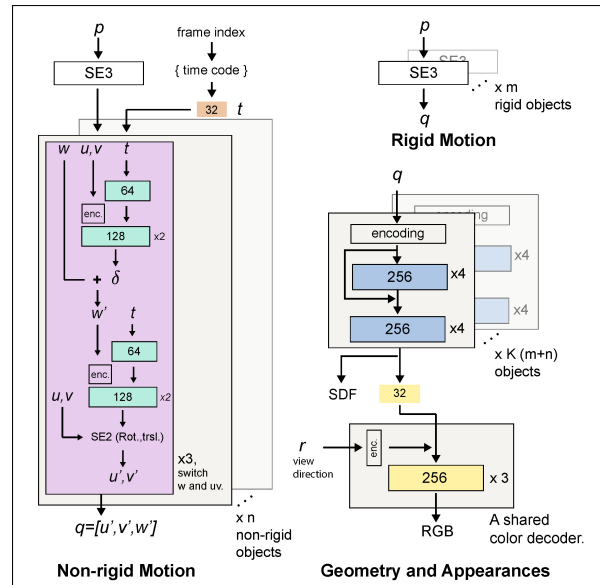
$p$

frame index

{ time code }

SE3

32 $t$

$w$ $u,v$ $t$

64

enc.

128 x2

+ $\delta$

$w'$ $t$

64

enc.

$u,v$

128 x2

SE2 (Rot.,trsl.)

x3, switch w and uv.

$u',v'$

$q=[u',v',w']$

x n non-rigid objects

Non-rigid Motion

$p$

SE3

SE3

x m rigid objects

$q$

Rigid Motion

$q$

encoding

encoding

256 x4

x4

256 x4

x4

x K (m+n) objects

SDF

32

$r$ view direction

enc.

256 x 3

RGB

A shared color decoder.

Geometry and Appearances